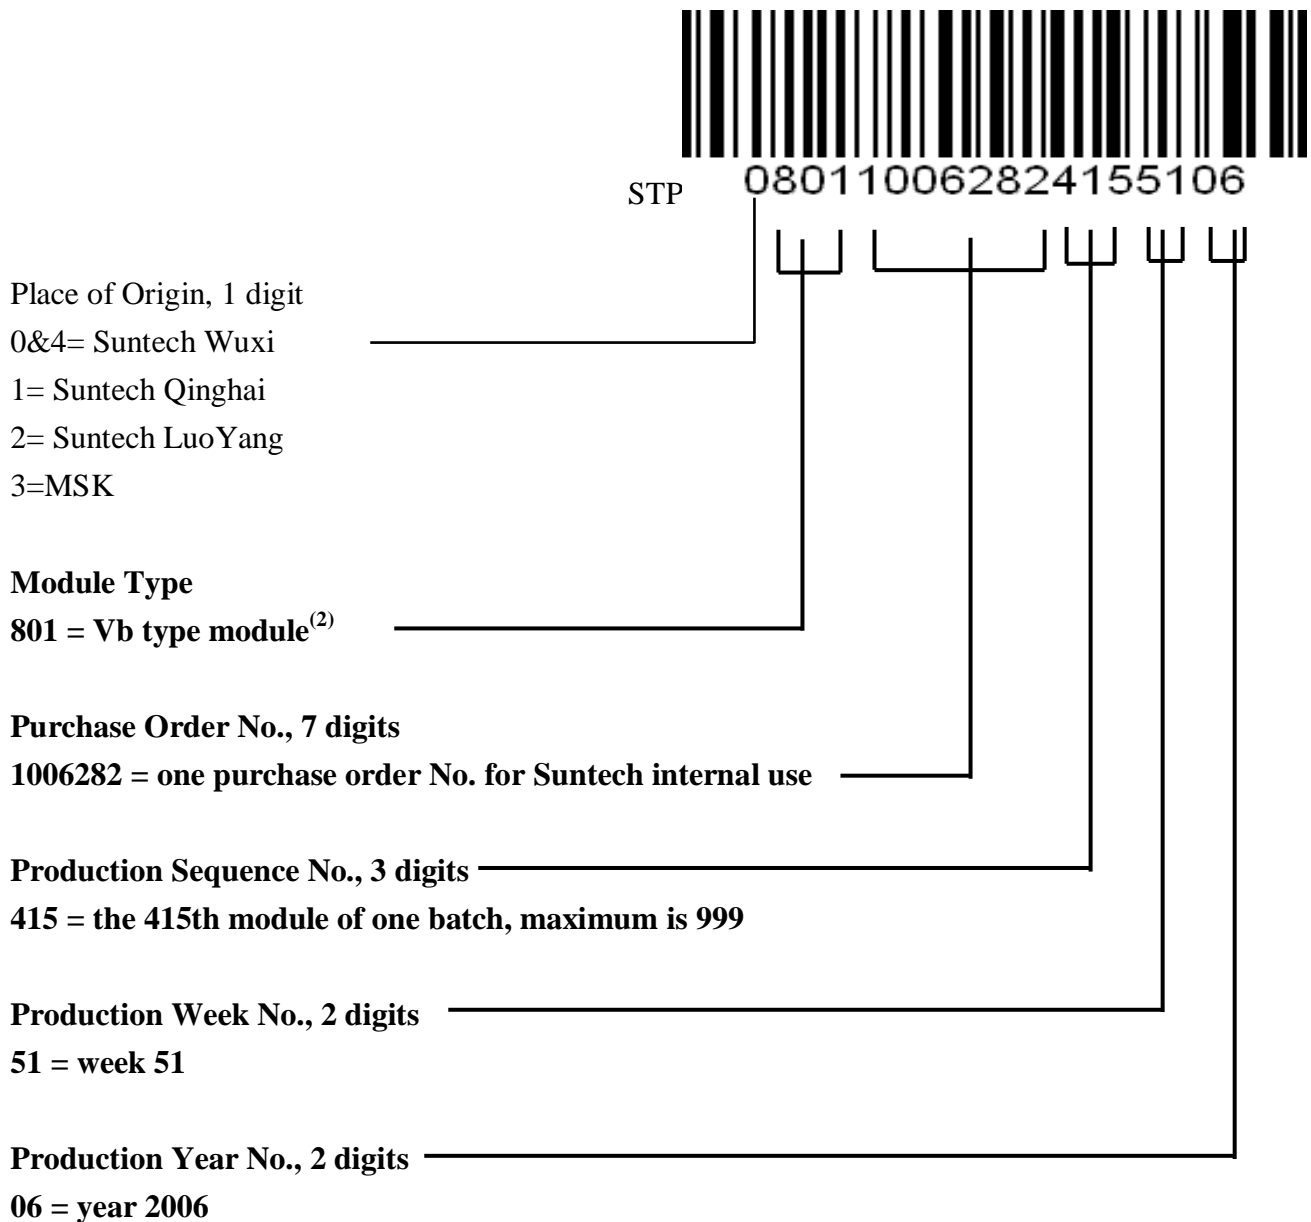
STP 0801100628241551066

Place of Origin, 1 digit
0&4= Suntech Wuxi
1= Suntech Qinghai
2= Suntech LuoYang
3=MSK

**Module Type**
**801 = Vb type module$^{(2)}$**

**Purchase Order No., 7 digits**
**1006282 = one purchase order No. for Suntech internal use**

**Production Sequence No., 3 digits**
**415 = the 415th module of one batch, maximum is 999**

**Production Week No., 2 digits**
**51 = week 51**

**Production Year No., 2 digits**
**06 = year 2006**